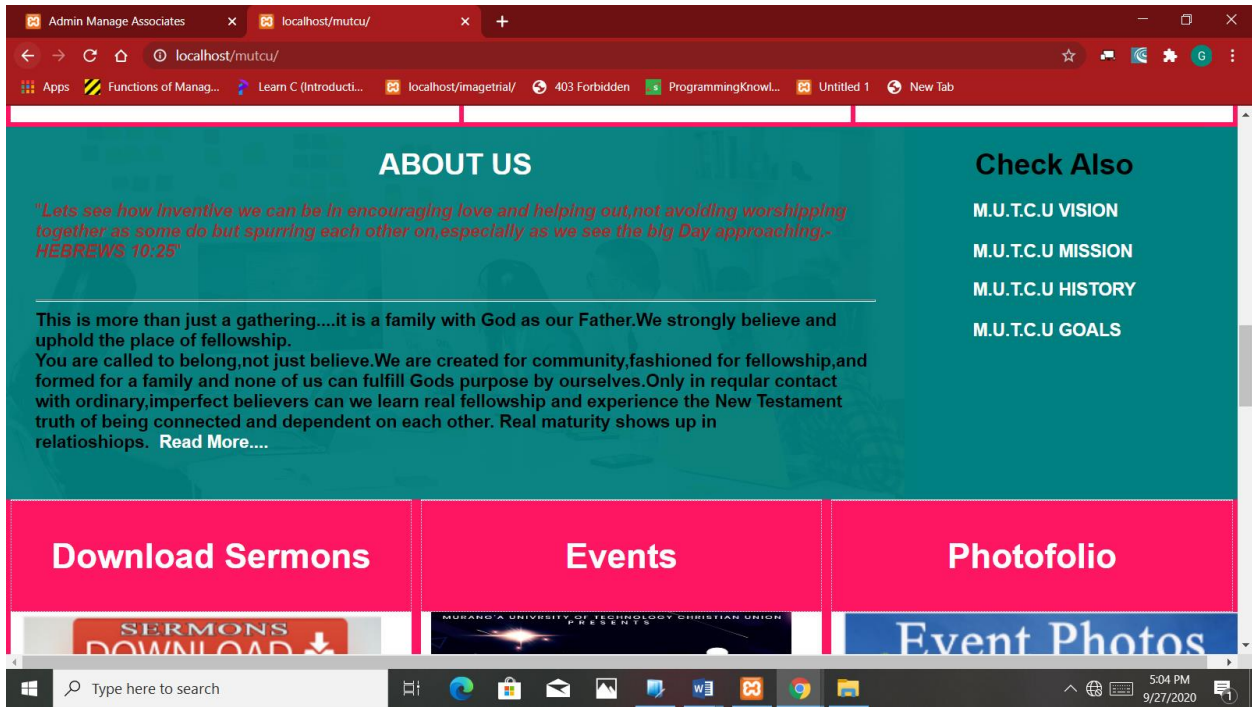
Admin Manage Associates ×
localhost/mutcu/ ×
+

localhost/mutcu/

Apps Functions of Manag... Learn C (Introducti... localhost/imagetrial/ 403 Forbidden ProgrammingKnowl... Untitled 1 New Tab

ABOUT US

"Lets see how inventive we can be in encouraging love and helping out,not avoiding worshipping together as some do but spurring each other on,especially as we see the big Day approaching.-HEBREWS 10:25"

This is more than just a gathering....it is a family with God as our Father.We strongly believe and uphold the place of fellowship.
You are called to belong,not just believe.We are created for community,fashioned for fellowship,and formed for a family and none of us can fulfill Gods purpose by ourselves.Only in reqular contact with ordinary,imperfect believers can we learn real fellowship and experience the New Testament truth of being connected and dependent on each other. Real maturity shows up in relatioshiops. Read More....

Check Also

M.U.T.C.U VISION

M.U.T.C.U MISSION

M.U.T.C.U HISTORY

M.U.T.C.U GOALS

Download Sermons

Events

Photofolio

SERMONS DOWNLOAD

MURANG'A UNIVERSITY OF TECHNOLOGY CHRISTIAN UNION PRESENTS

Event Photos

Type here to search

5:04 PM
9/27/2020